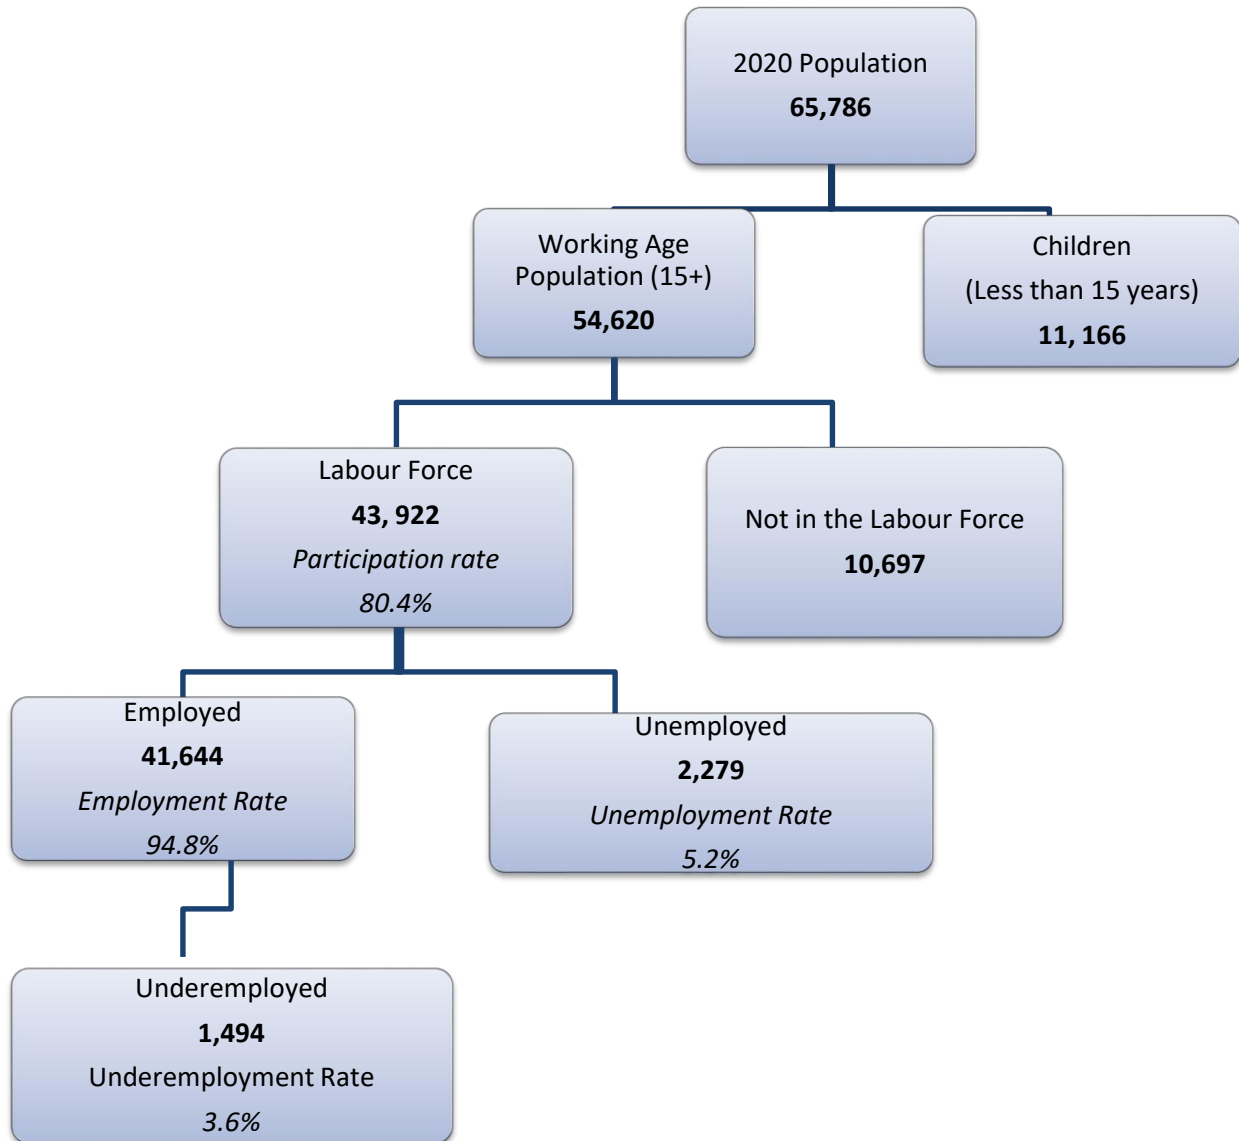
2020 Population
65,786

Working Age Population (15+)
54,620

Children
(Less than 15 years)
11, 166

Labour Force
43, 922
*Participation rate*
*80.4%*

Not in the Labour Force
10,697

Employed
41,644
*Employment Rate*
*94.8%*

Unemployed
2,279
*Unemployment Rate*
*5.2%*

Underemployed
1,494
Underemployment Rate
*3.6%*